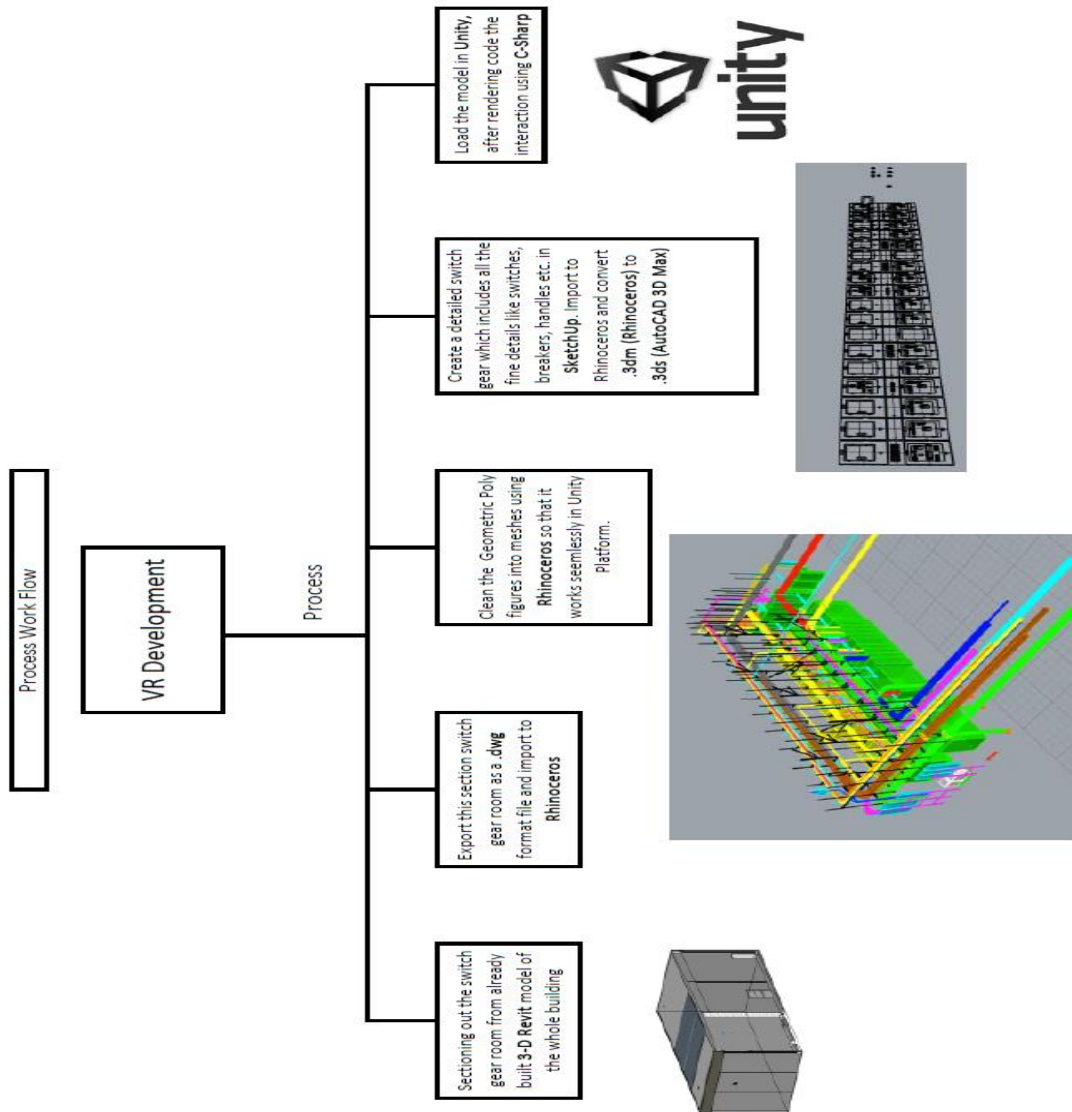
Process Work Flow

VR Development

Process

Sectioning out the switch gear room from already built 3-D Revit model of the whole building

Export this section switch gear room as a .dwg format file and import to Rhinoceros

Clean the Geometric Poly figures into meshes using Rhinoceros so that it works seamlessly in Unity Platform.

Create a detailed switch gear which includes all the fine details like switches, breakers, handles etc. in SketchUp. Import to Rhinoceros and convert .3dm (Rhinoceros) to .3ds (AutoCAD 3D Max)

Load the model in Unity, after rendering code the interaction using C-Sharp

unity